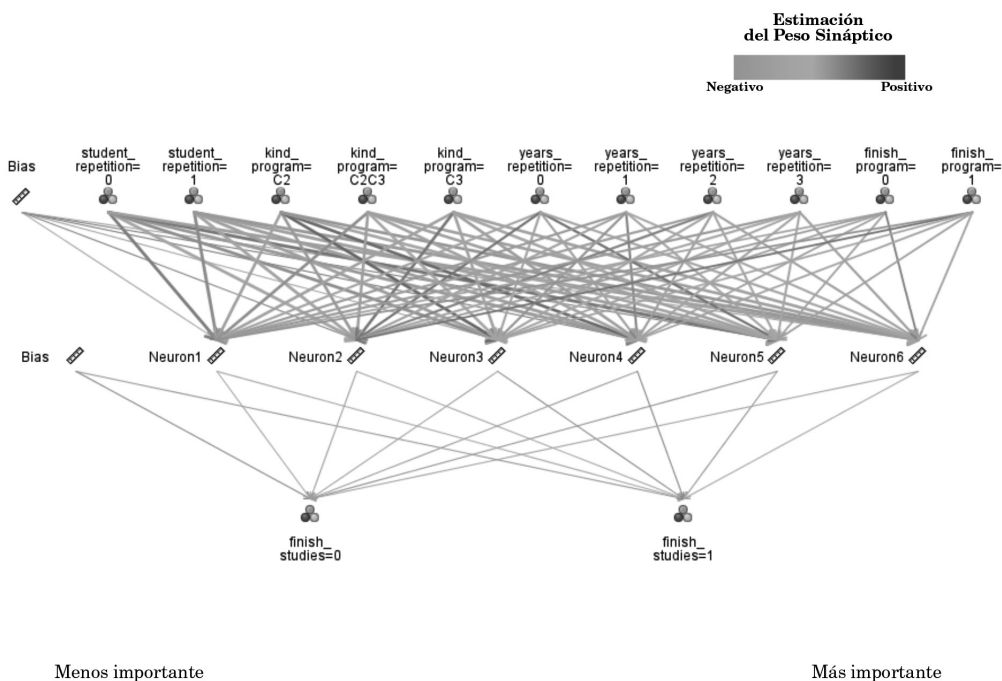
Estimación del Peso Sináptico

Negativo Positivo

Bias

student_ repetition= 0

student_ repetition= 1

kind_ program= C2

kind_ program= C2C3

kind_ program= C3

years_ repetition= 0

years_ repetition= 1

years_ repetition= 2

years_ repetition= 3

finish_ program= 0

finish_ program= 1

Bias

Neuron1

Neuron2

Neuron3

Neuron4

Neuron5

Neuron6

finish_ studies=0

finish_ studies=1

Menos importante

Más importante